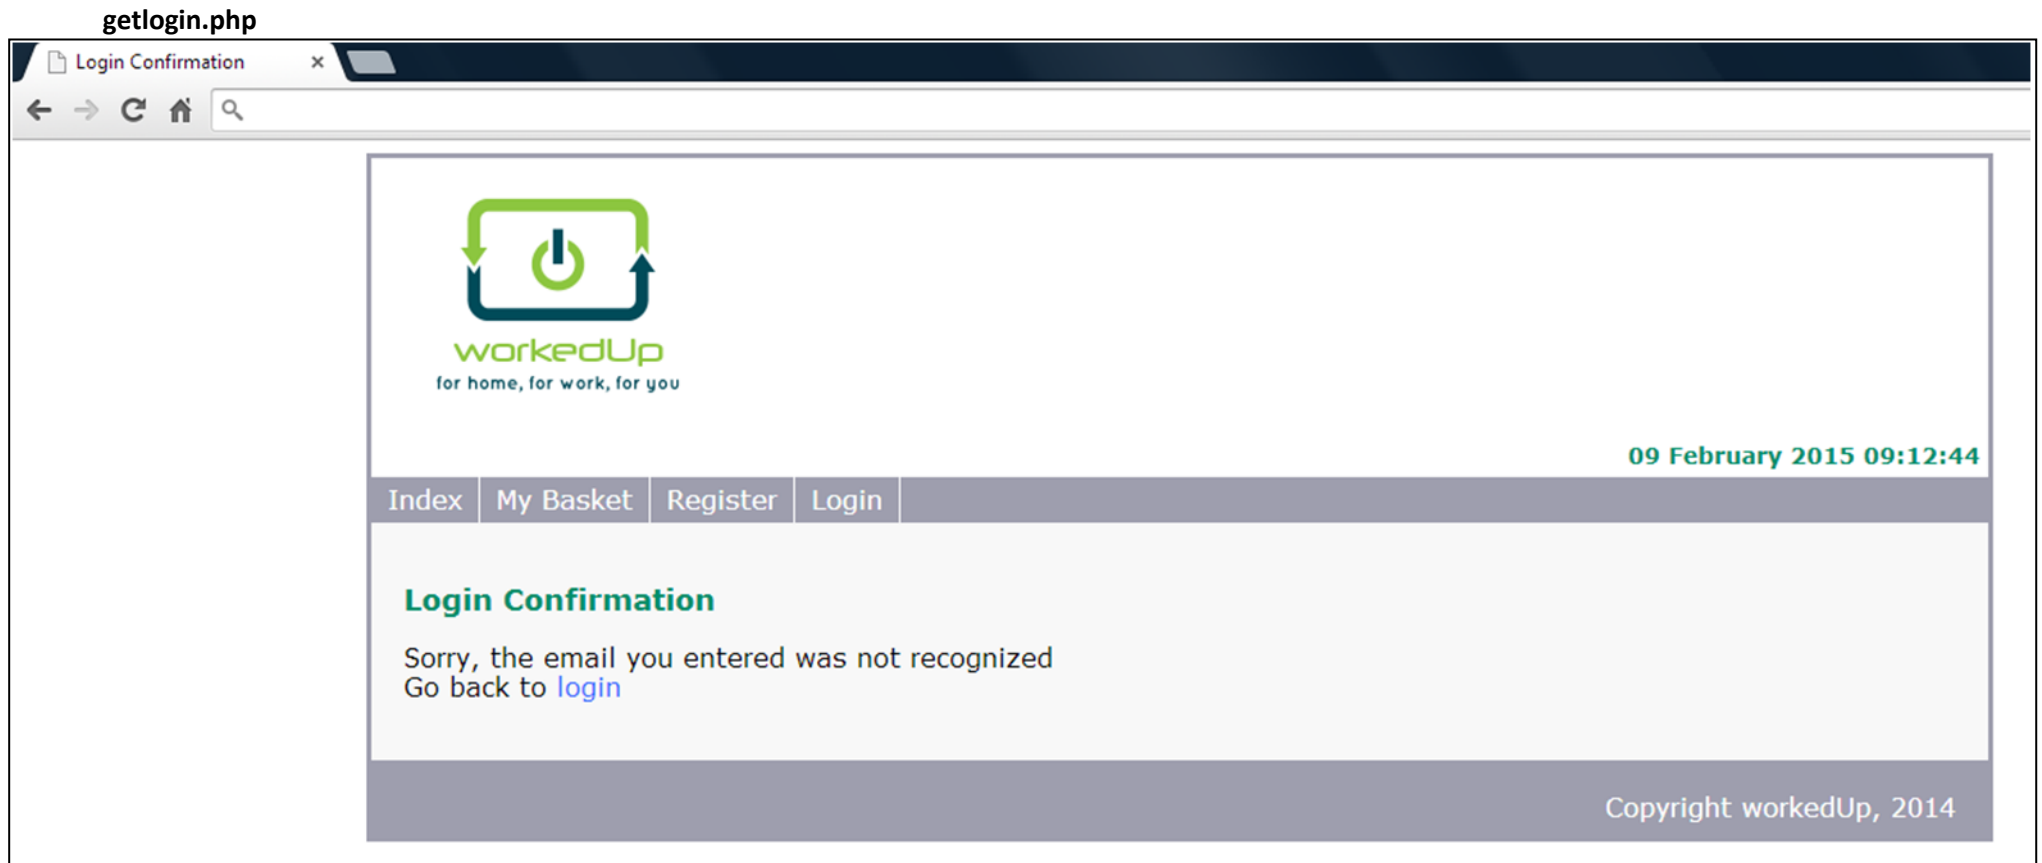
getlogin.php

Login Confirmation ×

workedUp
for home, for work, for you

09 February 2015 09:12:44

Index | My Basket | Register | Login

Login Confirmation

Sorry, the email you entered was not recognized
Go back to login

Copyright workedUp, 2014